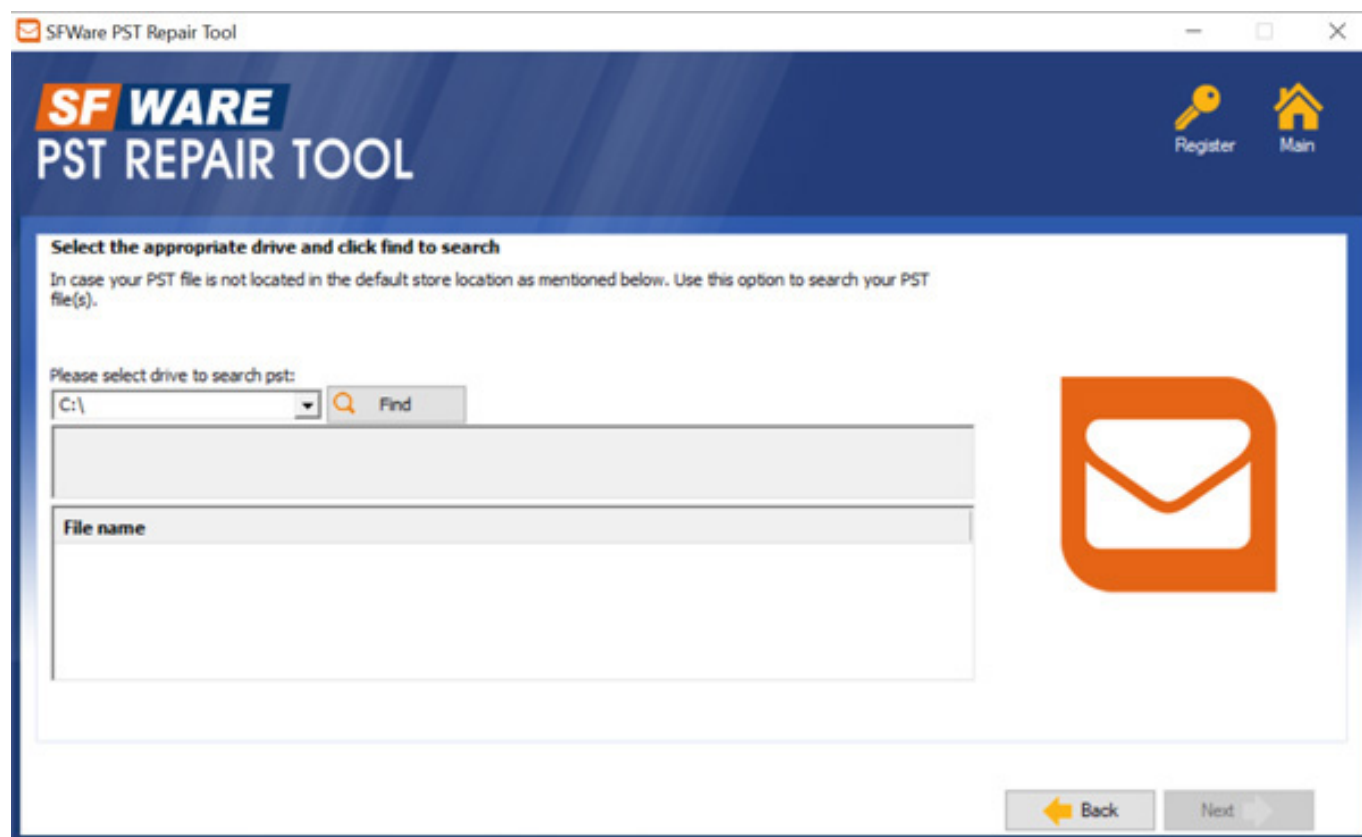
SFWare PST Repair Tool

SF WARE
PST REPAIR TOOL

Register
Main

Select the appropriate drive and click find to search

In case your PST file is not located in the default store location as mentioned below. Use this option to search your PST file(s).

Please select drive to search pst:

C:\

Find

File name

Back

Next